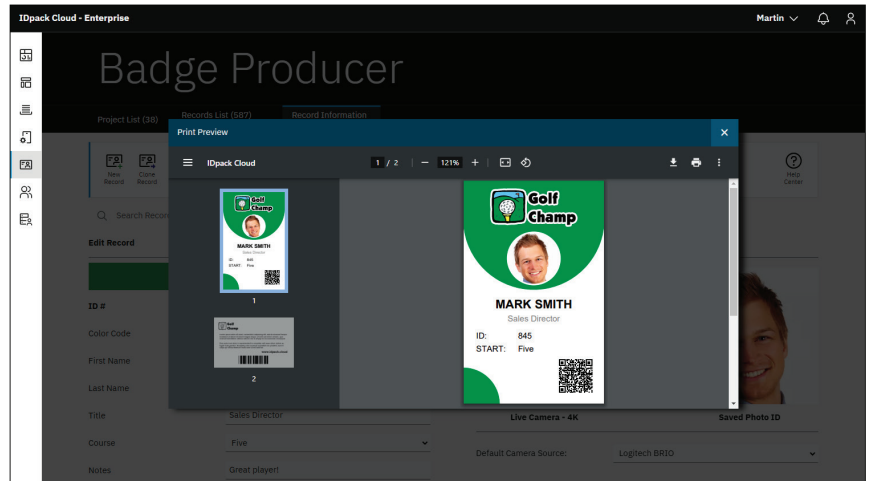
IDpack Cloud - Enterprise

Martin

Badge Producer

Project List (38)

Records List (587)

Record Information

New Record

Clone Record

Help Center

Search Record

Edit Record

ID #

Color Code

First Name

Last Name

Title

Course

Notes

Sales Director

Five

Great player!

Live Camera - 4K

Saved Photo ID

Default Camera Source:

Logitech BRIO

Print Preview

IDpack Cloud

1 / 2

121%

Golf Champ

MARK SMITH

Sales Director

ID: 845

START: Five

1

2